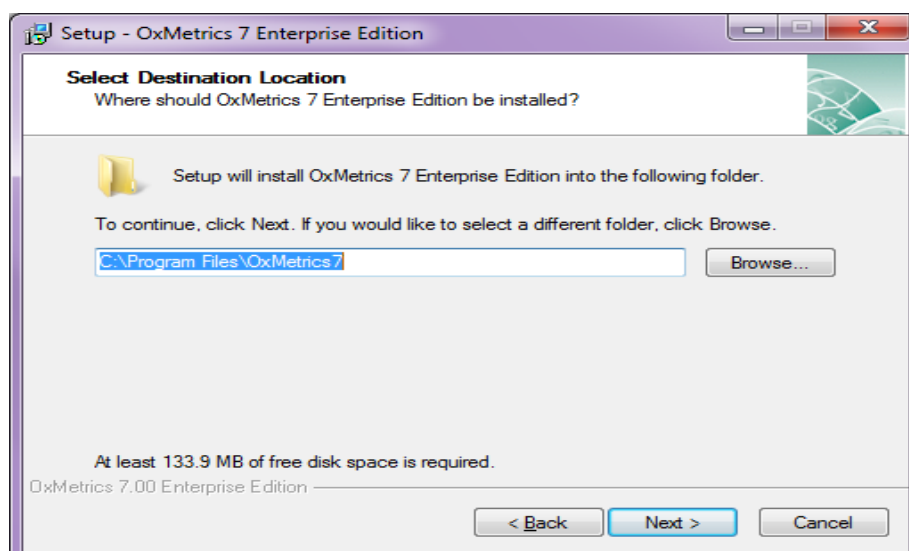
Setup - OxMetrics 7 Enterprise Edition

Select Destination Location
Where should OxMetrics 7 Enterprise Edition be installed?

Setup will install OxMetrics 7 Enterprise Edition into the following folder.

To continue, click Next. If you would like to select a different folder, click Browse.

C:\Program Files\OxMetrics7

Browse...

At least 133.9 MB of free disk space is required.

OxMetrics 7.00 Enterprise Edition

< Back

Next >

Cancel